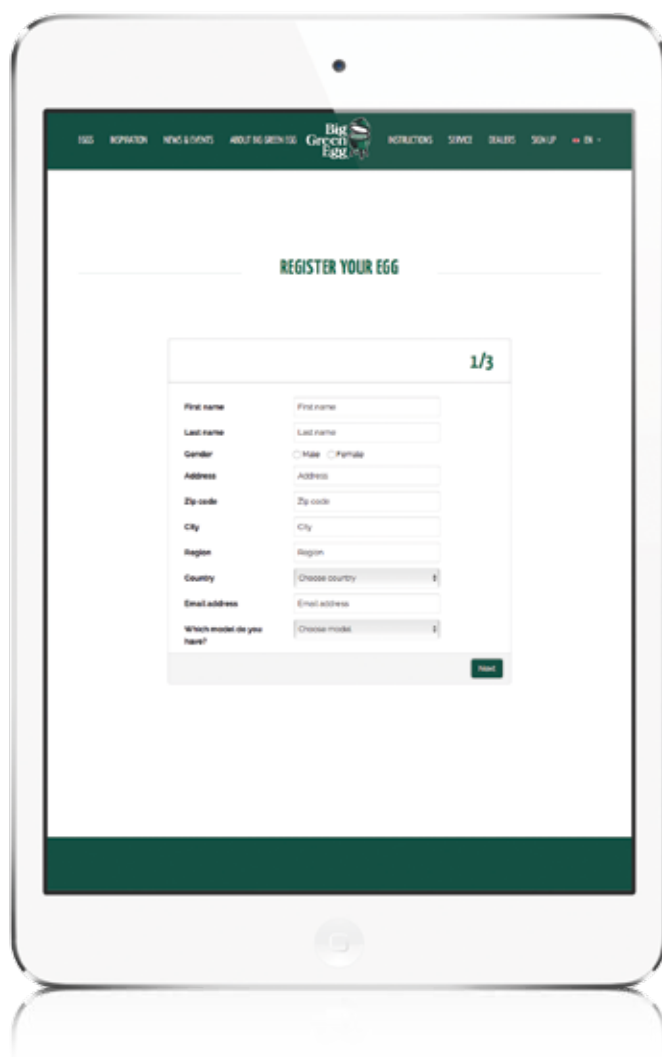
EGGS INSPIRATION NEWS & EVENTS ABOUT BIG GREEN EGG Big Green Egg INSTRUCTIONS SERVICE DEALERS SIGN UP EN

REGISTER YOUR EGG

1/3

First name First name
Last name Last name
Gender Male Female
Address Address
Zip code Zip code
City City
Region Region
Country Choose country
Email address Email address
Which model do you have? Choose model

Next